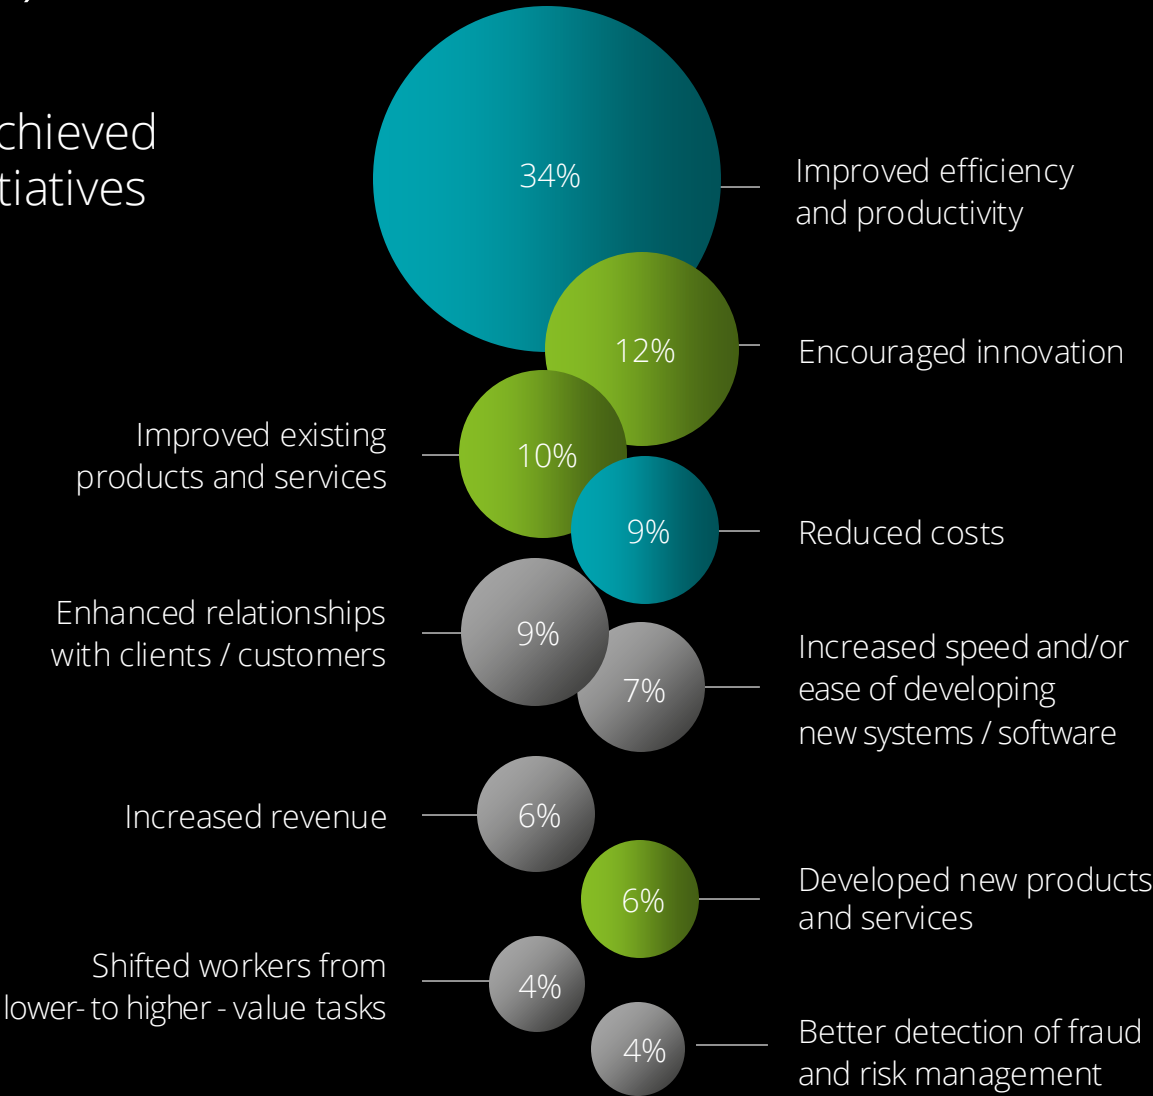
chieved
tiatives

34%
Improved efficiency and productivity

12%
Encouraged innovation

Improved existing products and services
10%

9%
Reduced costs

Enhanced relationships with clients / customers
9%

7%
Increased speed and/or ease of developing new systems / software

Increased revenue
6%

6%
Developed new products and services

Shifted workers from lower- to higher - value tasks
4%

4%
Better detection of fraud and risk management